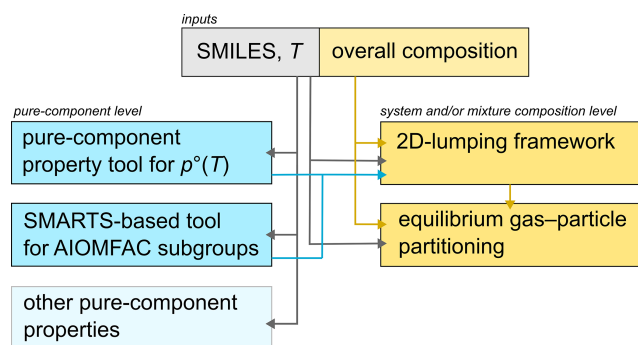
inputs

SMILES, $T$

overall composition

pure-component level

pure-component property tool for $p°(T)$

SMARTS-based tool for AIOMFAC subgroups

other pure-component properties

system and/or mixture composition level

2D-lumping framework

equilibrium gas–particle partitioning